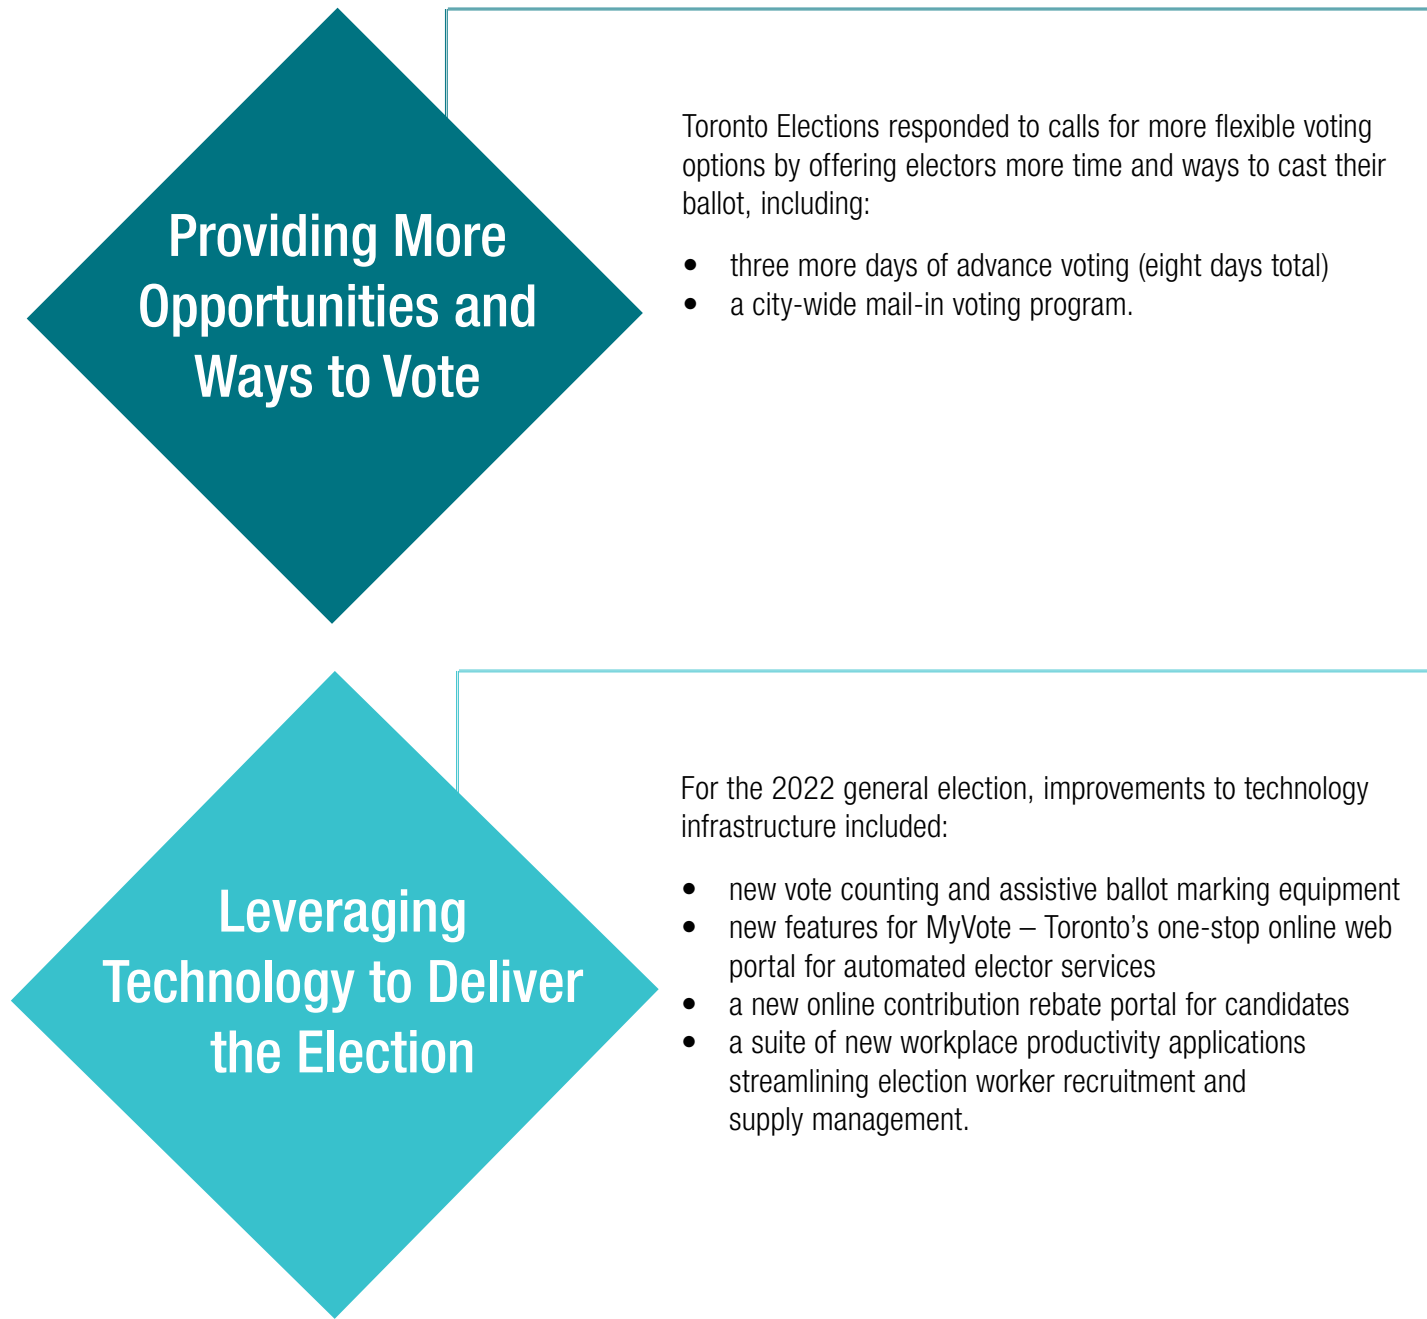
Providing More Opportunities and Ways to Vote

Toronto Elections responded to calls for more flexible voting options by offering electors more time and ways to cast their ballot, including:

- three more days of advance voting (eight days total)
- a city-wide mail-in voting program.

Leveraging Technology to Deliver the Election

For the 2022 general election, improvements to technology infrastructure included:

- new vote counting and assistive ballot marking equipment
- new features for MyVote – Toronto's one-stop online web portal for automated elector services
- a new online contribution rebate portal for candidates
- a suite of new workplace productivity applications streamlining election worker recruitment and supply management.